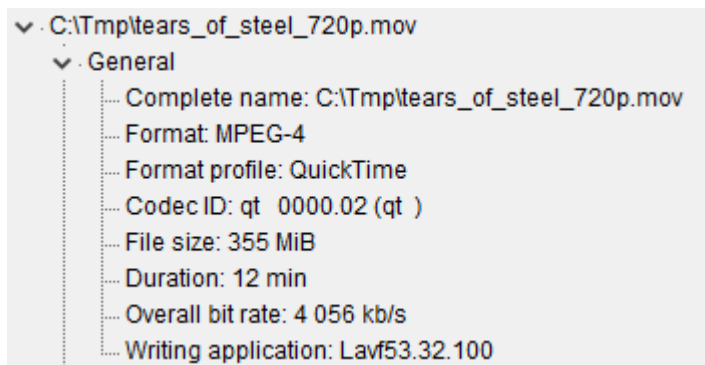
C:\Tmp\tears_of_steel_720p.mov
General
Complete name: C:\Tmp\tears_of_steel_720p.mov
Format: MPEG-4
Format profile: QuickTime
Codec ID: qt 0000.02 (qt )
File size: 355 MiB
Duration: 12 min
Overall bit rate: 4 056 kb/s
Writing application: Lavf53.32.100